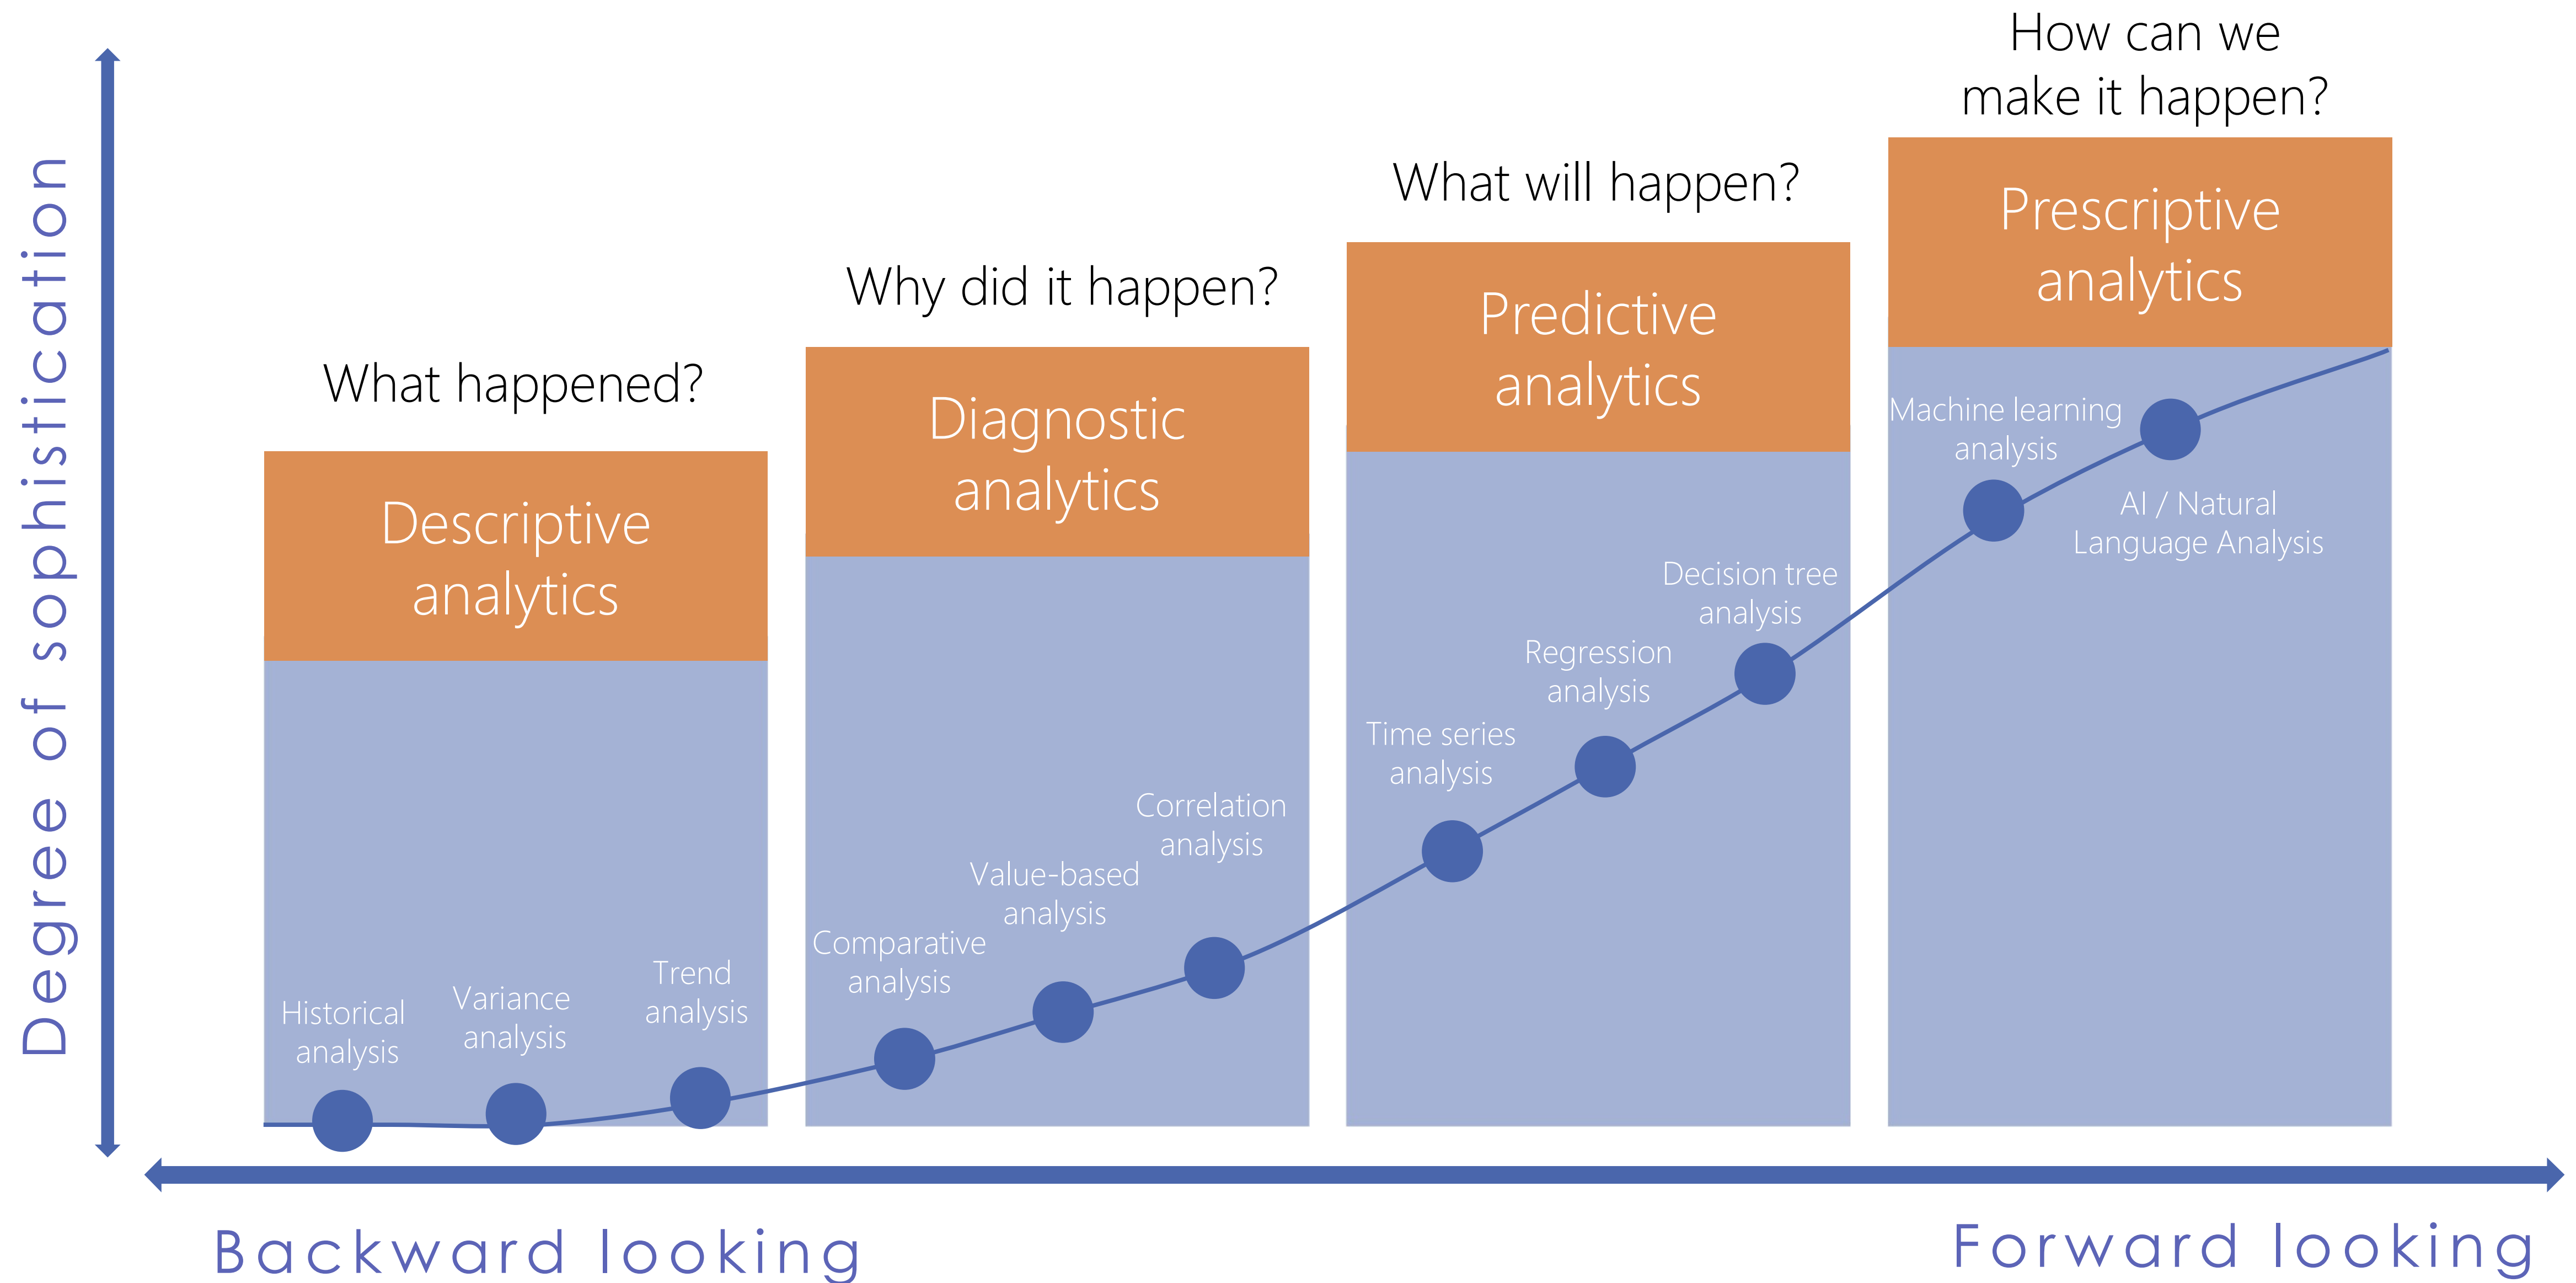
Degree of sophistication

What happened?

Descriptive analytics

Historical analysis

Variance analysis

Trend analysis

Why did it happen?

Diagnostic analytics

Comparative analysis

Value-based analysis

Correlation analysis

What will happen?

Predictive analytics

Time series analysis

Regression analysis

Decision tree analysis

How can we make it happen?

Prescriptive analytics

Machine learning analysis

AI / Natural Language Analysis

Backward looking

Forward looking